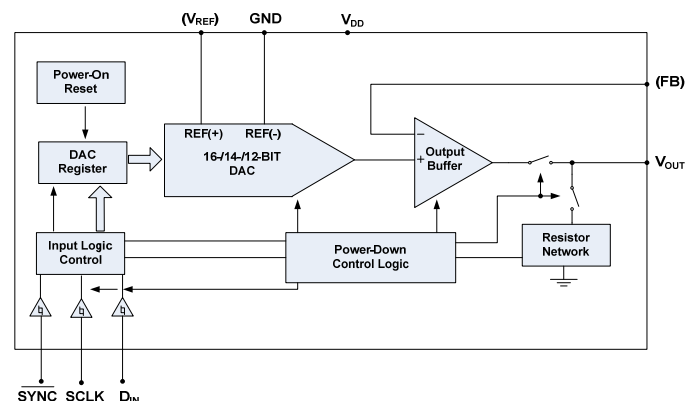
$(V_{REF})$ GND $V_{DD}$

Power-On Reset

DAC Register

REF(+) REF(-)

16-/14-/12-BIT DAC

(FB)

−

+

Output Buffer

$V_{OUT}$

Input Logic Control

Power-Down Control Logic

Resistor Network

$\overline{SYNC}$ SCLK $D_{IN}$